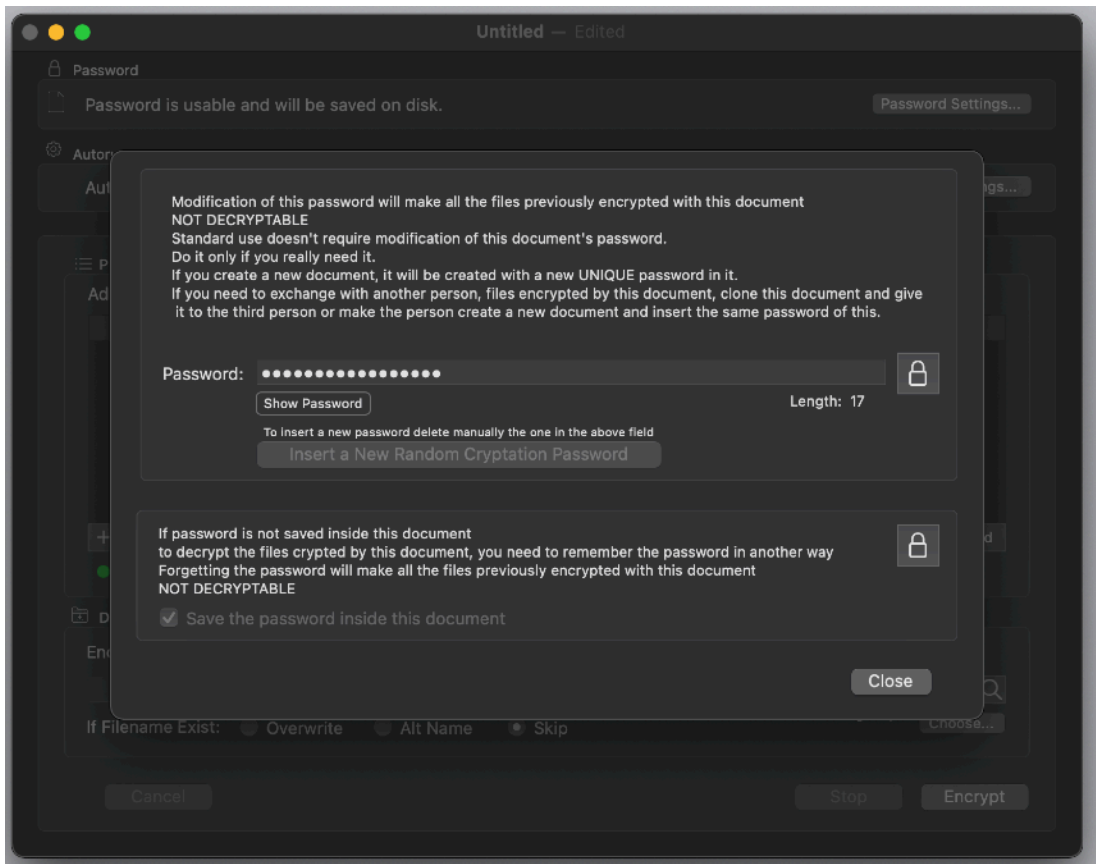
Untitled — Edited

Password

Password is usable and will be saved on disk.

Password Settings...

Autor

Aut

ngs...

P

Ad

Modification of this password will make all the files previously encrypted with this document
NOT DECRYPTABLE
Standard use doesn't require modification of this document's password.
Do it only if you really need it.
If you create a new document, it will be created with a new UNIQUE password in it.
If you need to exchange with another person, files encrypted by this document, clone this document and give it to the third person or make the person create a new document and insert the same password of this.

Password: •••••••••••••••••

Show Password

Length: 17

To insert a new password delete manually the one in the above field

Insert a New Random Cryptation Password

If password is not saved inside this document
to decrypt the files crypted by this document, you need to remember the password in another way
Forgetting the password will make all the files previously encrypted with this document
NOT DECRYPTABLE

Save the password inside this document

Close

D

En

If Filename Exist: Overwrite Alt Name Skip

Choose...

Cancel

Stop

Encrypt